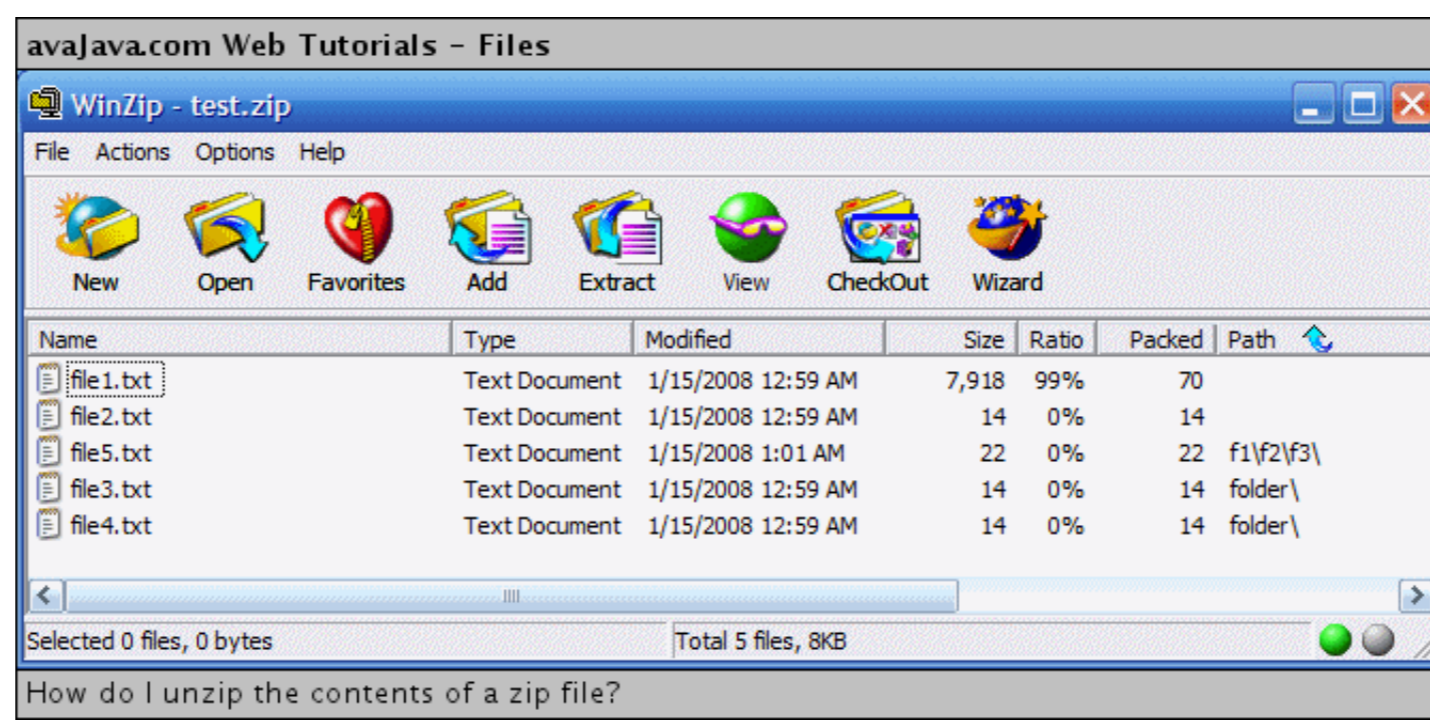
avaJava.com Web Tutorials - Files

WinZip - test.zip

File Actions Options Help

New Open Favorites Add Extract View CheckOut Wizard

| Name | Type | Modified | Size | Ratio | Packed | Path |
|---|---|---|---|---|---|---|
| file1.txt | Text Document | 1/15/2008 12:59 AM | 7,918 | 99% | 70 | |
| file2.txt | Text Document | 1/15/2008 12:59 AM | 14 | 0% | 14 | |
| file5.txt | Text Document | 1/15/2008 1:01 AM | 22 | 0% | 22 | f1\f2\f3\ |
| file3.txt | Text Document | 1/15/2008 12:59 AM | 14 | 0% | 14 | folder\ |
| file4.txt | Text Document | 1/15/2008 12:59 AM | 14 | 0% | 14 | folder\ |

Selected 0 files, 0 bytes

Total 5 files, 8KB

How do I unzip the contents of a zip file?